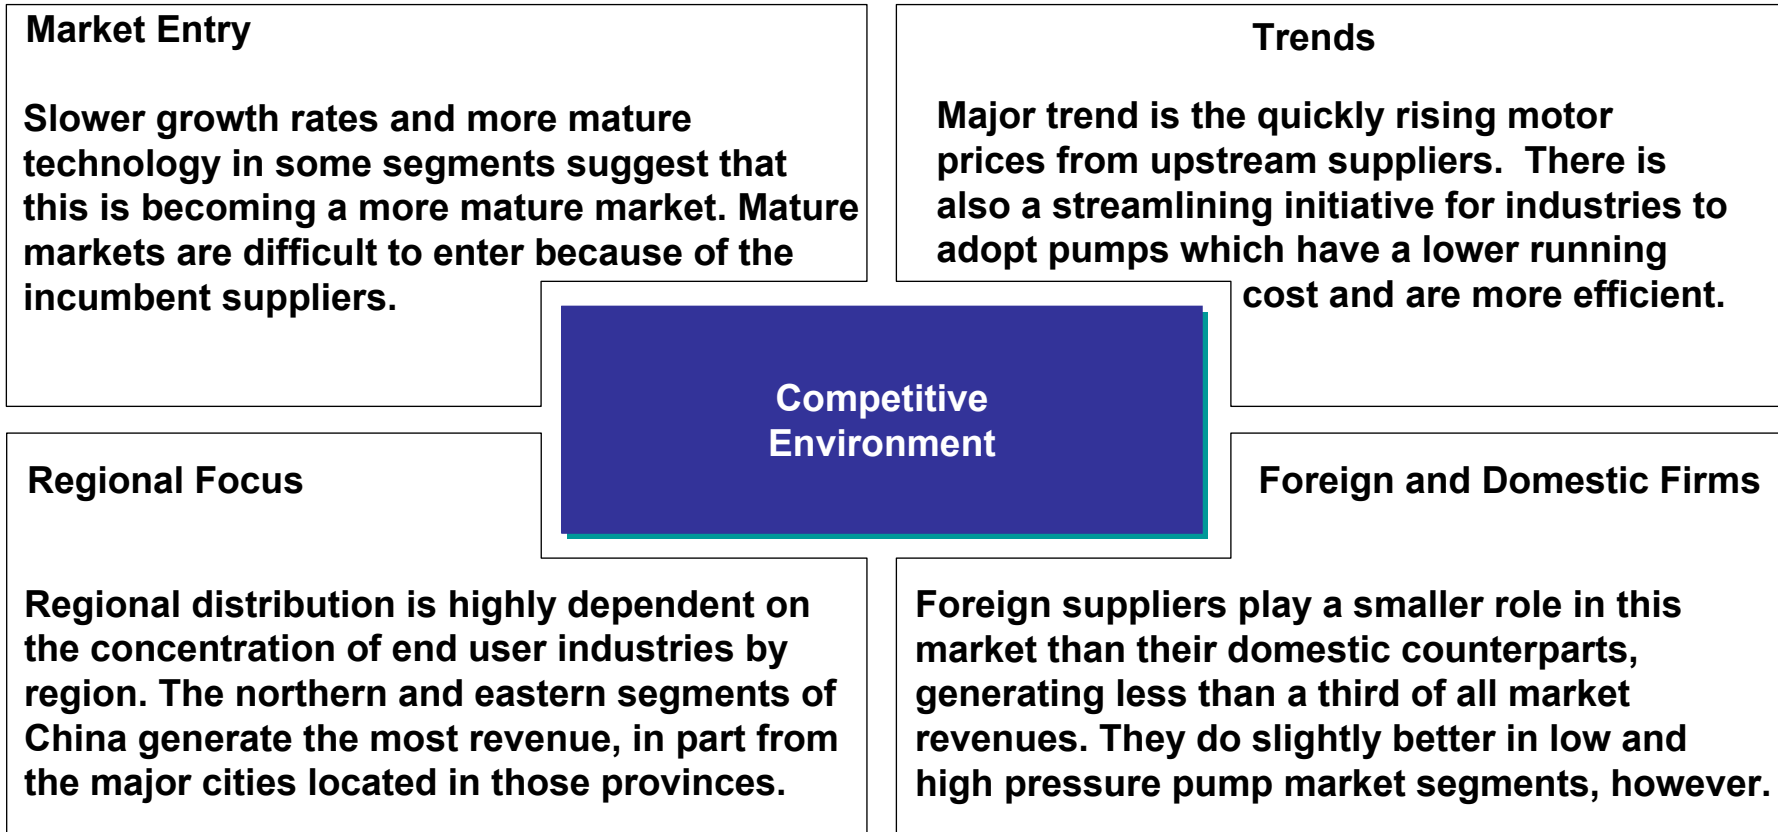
Market Entry

Slower growth rates and more mature technology in some segments suggest that this is becoming a more mature market. Mature markets are difficult to enter because of the incumbent suppliers.

Trends

Major trend is the quickly rising motor prices from upstream suppliers. There is also a streamlining initiative for industries to adopt pumps which have a lower running cost and are more efficient.

Competitive Environment

Regional Focus

Regional distribution is highly dependent on the concentration of end user industries by region. The northern and eastern segments of China generate the most revenue, in part from the major cities located in those provinces.

Foreign and Domestic Firms

Foreign suppliers play a smaller role in this market than their domestic counterparts, generating less than a third of all market revenues. They do slightly better in low and high pressure pump market segments, however.